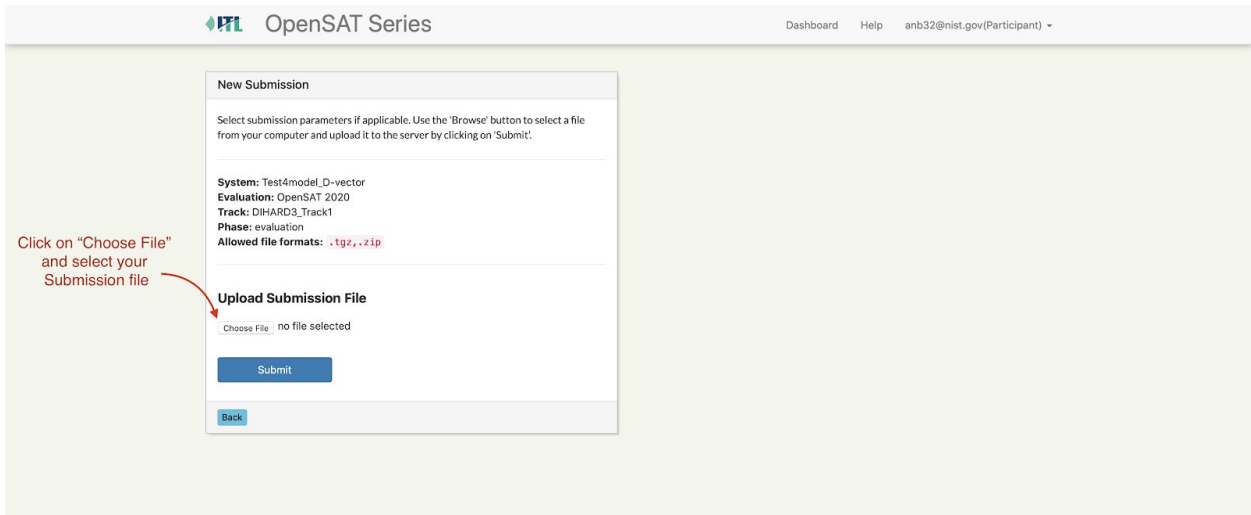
ITL OpenSAT Series

Dashboard Help anb32@nist.gov(Participant) ▾

New Submission

Select submission parameters if applicable. Use the 'Browse' button to select a file from your computer and upload it to the server by clicking on 'Submit'.

**System:** Test4model_D-vector
**Evaluation:** OpenSAT 2020
**Track:** DIHARD3_Track1
**Phase:** evaluation
**Allowed file formats:** .tgz,.zip

Click on "Choose File" and select your Submission file

Upload Submission File

Choose File no file selected

Submit

Back